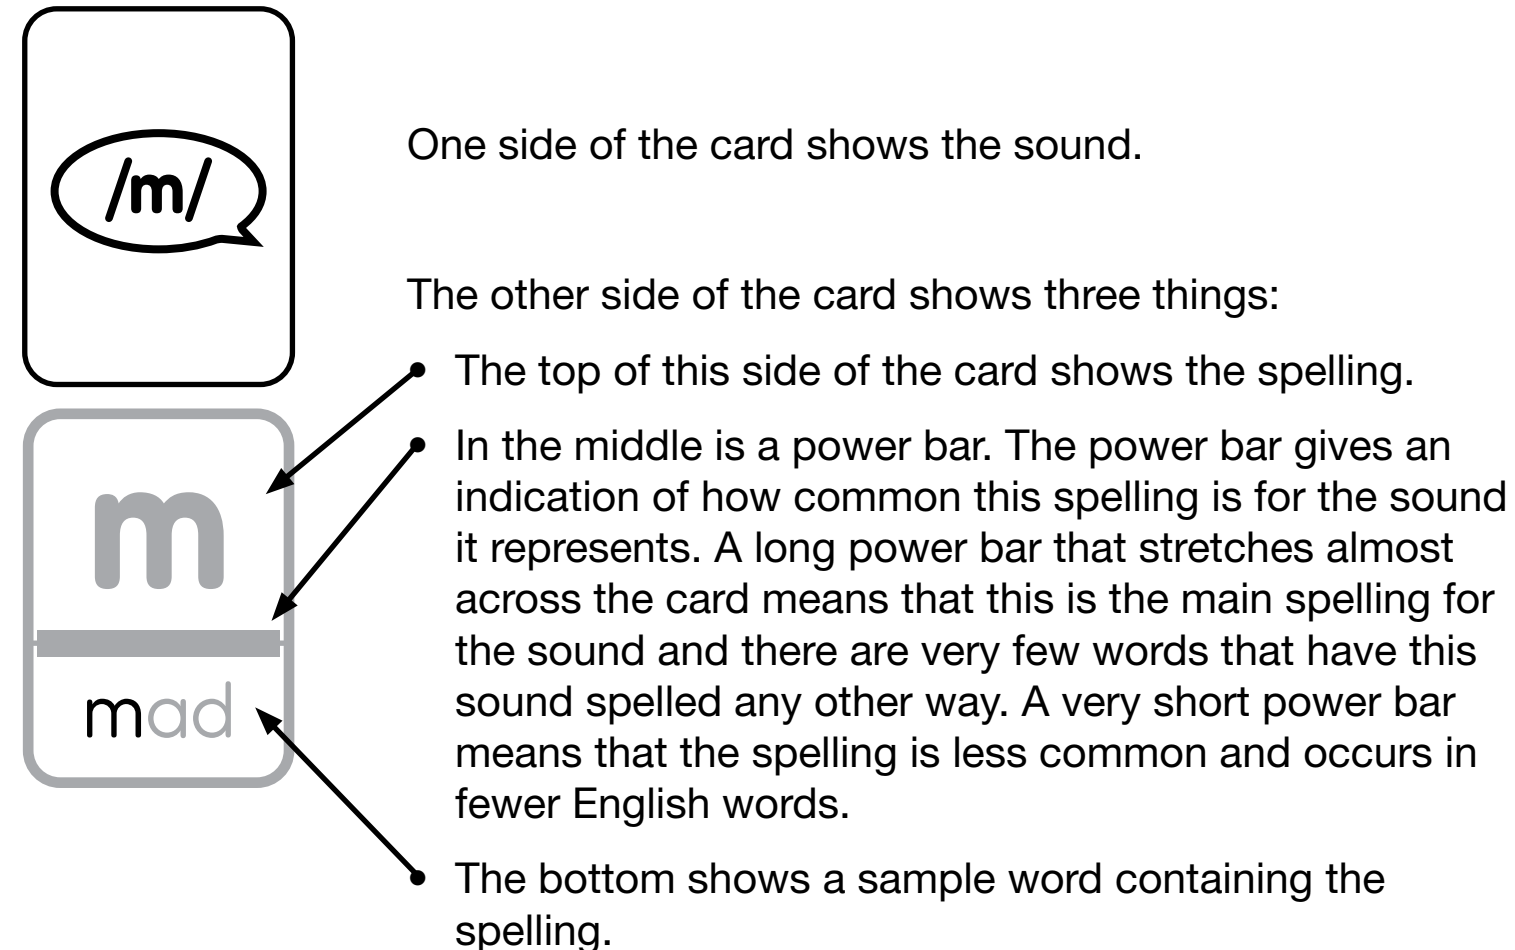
/m/

m

mad

One side of the card shows the sound.

The other side of the card shows three things:

- The top of this side of the card shows the spelling.
- In the middle is a power bar. The power bar gives an indication of how common this spelling is for the sound it represents. A long power bar that stretches almost across the card means that this is the main spelling for the sound and there are very few words that have this sound spelled any other way. A very short power bar means that the spelling is less common and occurs in fewer English words.
- The bottom shows a sample word containing the spelling.